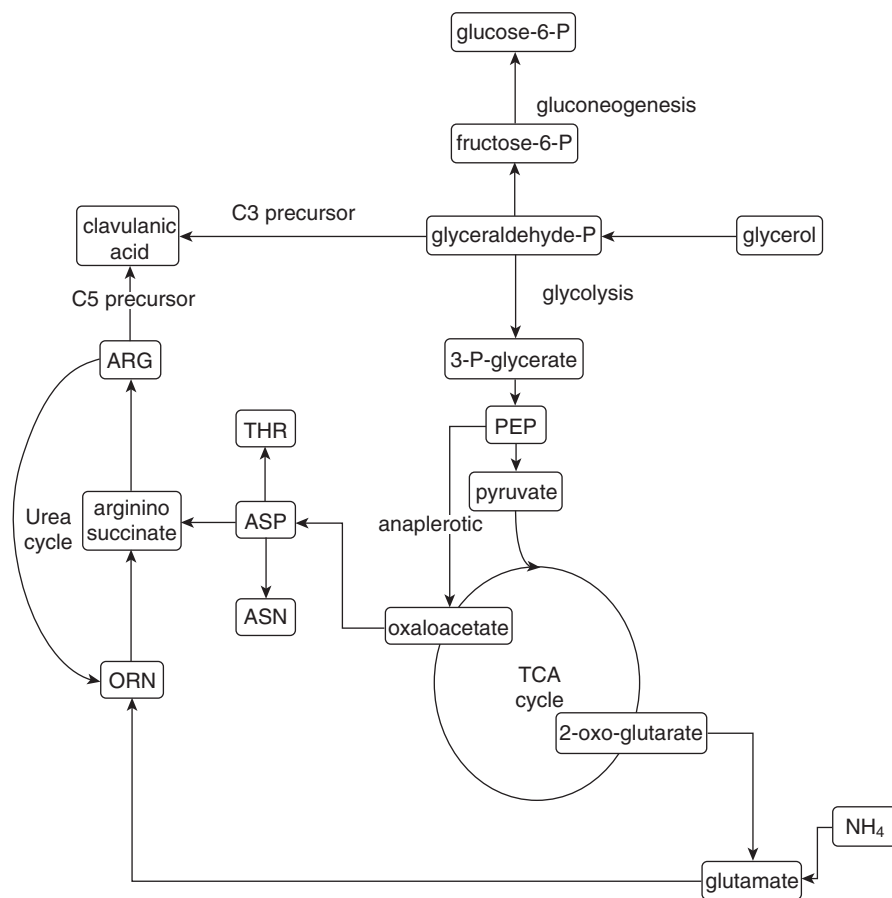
glucose-6-P

gluconeogenesis

fructose-6-P

clavulanic acid

C3 precursor

glyceraldehyde-P

glycerol

C5 precursor

glycolysis

ARG

3-P-glycerate

THR

PEP

Urea cycle

arginino succinate

ASP

pyruvate

anaplerotic

ASN

oxaloacetate

ORN

TCA cycle

2-oxo-glutarate

$NH_4$

glutamate